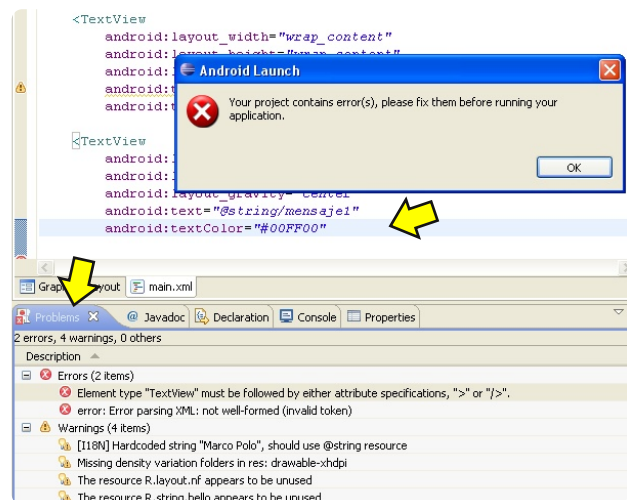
<TextView
android:layout_width="wrap_content"
android:l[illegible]
android:l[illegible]
android:t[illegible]
android:t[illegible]

<TextView
android:l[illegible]
android:l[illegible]
android:layout_gravity="center"
android:text="@string/mensaje1"
android:textColor="#00FF00"

Android Launch

Your project contains error(s), please fix them before running your application.

OK

Graph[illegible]yout | main.xml

Problems | Javadoc | Declaration | Console | Properties

2 errors, 4 warnings, 0 others

Description

Errors (2 items)
Element type "TextView" must be followed by either attribute specifications, ">" or "/>".
error: Error parsing XML: not well-formed (invalid token)

Warnings (4 items)
[I18N] Hardcoded string "Marco Polo", should use @string resource
Missing density variation folders in res: drawable-xhdpi
The resource R.layout.nf appears to be unused
The resource R.string.hello appears to be unused